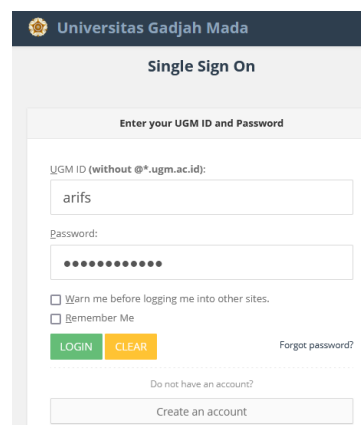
Universitas Gadjah Mada

Single Sign On

Enter your UGM ID and Password

UGM ID **(without @*.ugm.ac.id)**:

arifs

Password:

••••••••••••

Warn me before logging me into other sites.

Remember Me

LOGIN CLEAR Forgot password?

Do not have an account?

Create an account